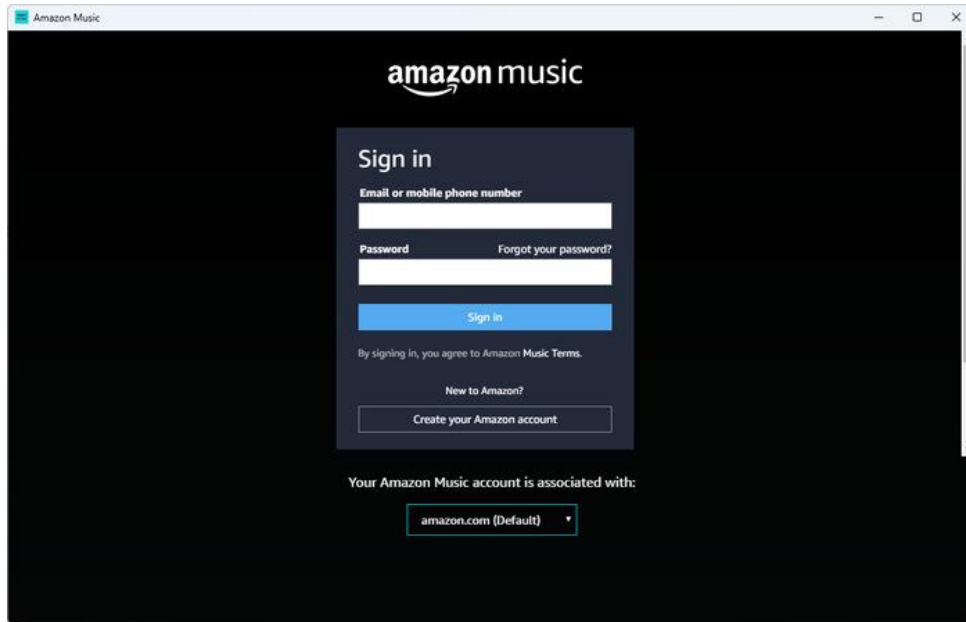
Amazon Music

amazon music

Sign in

Email or mobile phone number

Password

Forgot your password?

Sign in

By signing in, you agree to Amazon Music Terms.

New to Amazon?

Create your Amazon account

Your Amazon Music account is associated with:

amazon.com (Default)